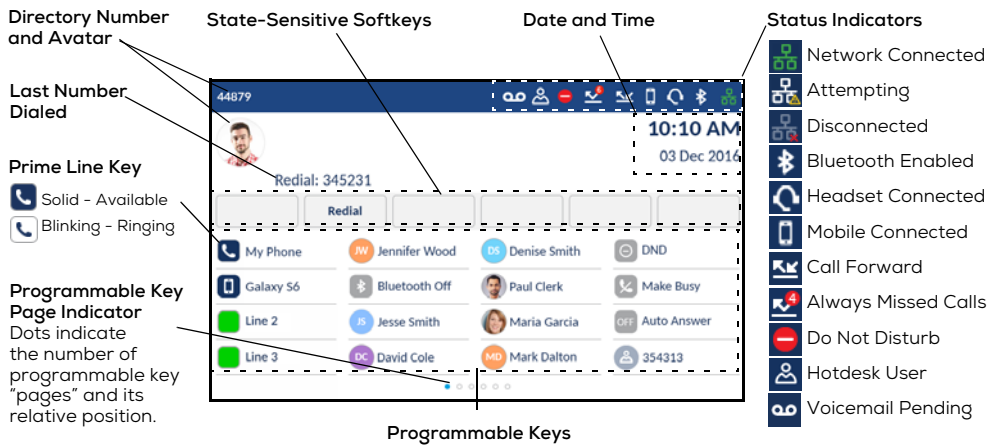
Directory Number and Avatar

State-Sensitive Softkeys

Date and Time

Status Indicators

Last Number Dialed

Prime Line Key

Solid - Available

Blinking - Ringing

Programmable Key Page Indicator
Dots indicate the number of programmable key "pages" and its relative position.

44879

10:10 AM
03 Dec 2016

Redial: 345231

Redial

| My Phone | Jennifer Wood | Denise Smith | DND |
|---|---|---|---|
| Galaxy S6 | Bluetooth Off | Paul Clerk | Make Busy |
| Line 2 | Jesse Smith | Maria Garcia | Auto Answer |
| Line 3 | David Cole | Mark Dalton | 354313 |

JW DS JS DC MD OFF

Network Connected
Attempting
Disconnected
Bluetooth Enabled
Headset Connected
Mobile Connected
Call Forward
Always Missed Calls
Do Not Disturb
Hotdesk User
Voicemail Pending

Programmable Keys